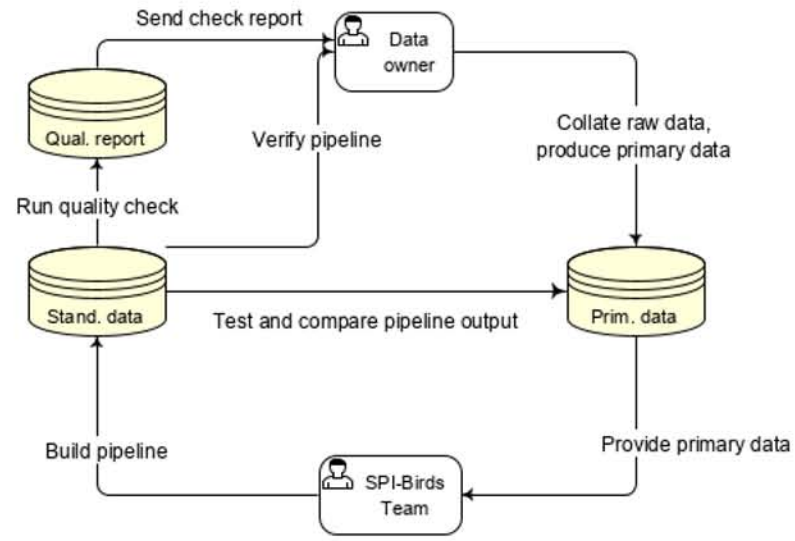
Send check report

Data owner

Qual. report

Verify pipeline

Collate raw data, produce primary data

Run quality check

Stand. data

Test and compare pipeline output

Prim. data

Build pipeline

Provide primary data

SPI-Birds Team